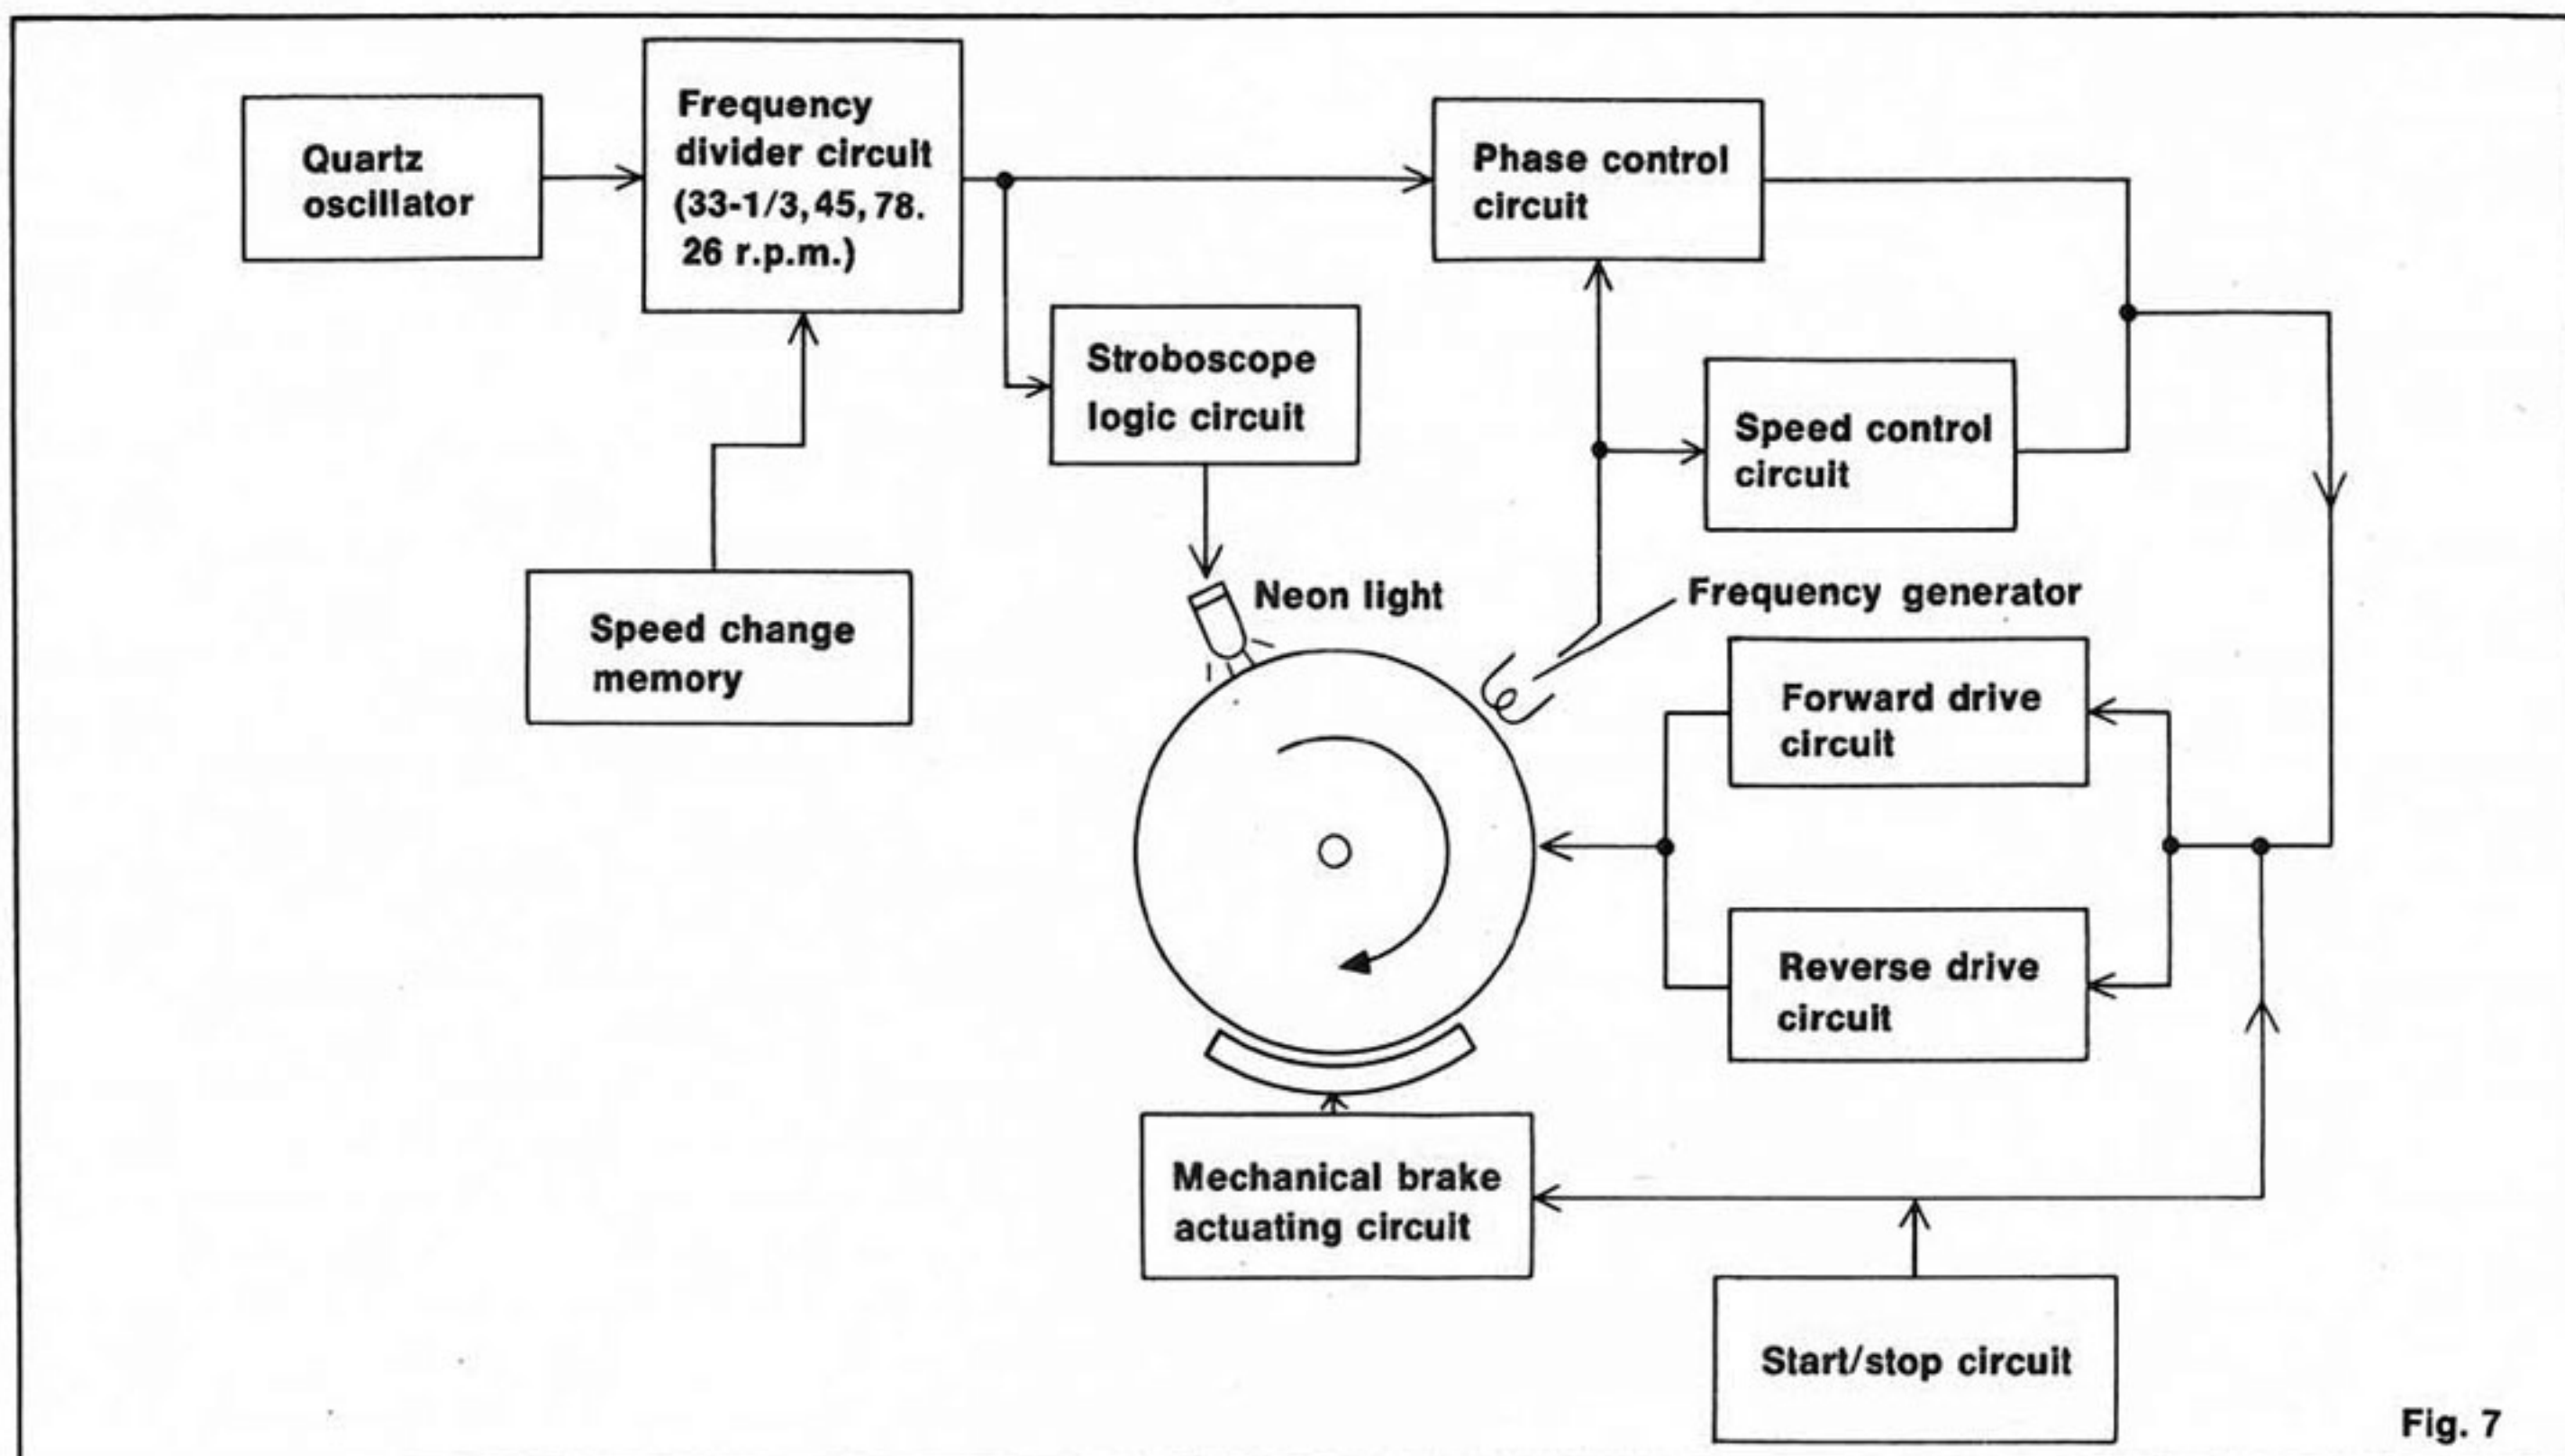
Quartz oscillator

Frequency divider circuit (33-1/3, 45, 78. 26 r.p.m.)

Phase control circuit

Stroboscope logic circuit

Speed control circuit

Speed change memory

Neon light

Frequency generator

Forward drive circuit

Reverse drive circuit

Mechanical brake actuating circuit

Start/stop circuit

Fig. 7